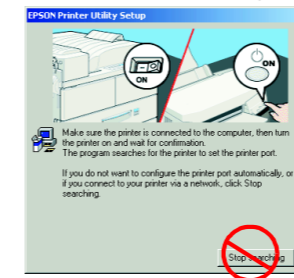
EPSON Printer Utility Setup

ON

ON

Make sure the printer is connected to the computer, then turn the printer on and wait for confirmation.
The program searches for the printer to set the printer port.

If you do not want to configure the printer port automatically, or if you connect to your printer via a network, click Stop searching.

Stop searching